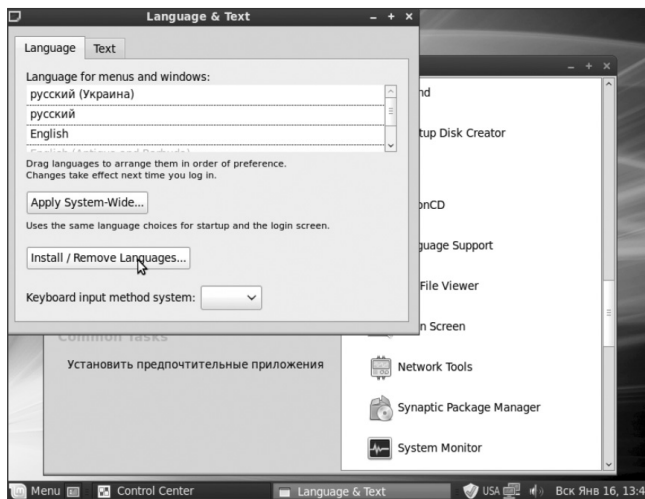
Language & Text

Language Text

Language for menus and windows:

русский (Украина)

русский

English

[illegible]

Drag languages to arrange them in order of preference.
Changes take effect next time you log in.

Apply System-Wide...

Uses the same language choices for startup and the login screen.

Install / Remove Languages...

Keyboard input method system:

nd

tup Disk Creator

onCD

guage Support

File Viewer

n Screen

Network Tools

Synaptic Package Manager

System Monitor

Common Tasks

Установить предпочтительные приложения

Menu Control Center Language & Text USA Вск Янв 16, 13:4